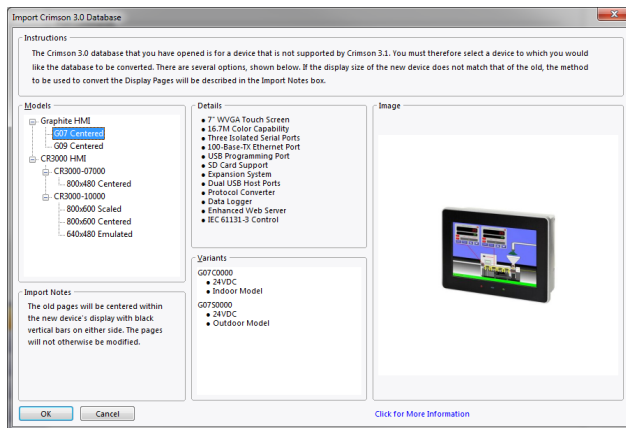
Import Crimson 3.0 Database

Instructions

The Crimson 3.0 database that you have opened is for a device that is not supported by Crimson 3.1. You must therefore select a device to which you would like the database to be converted. There are several options, shown below. If the display size of the new device does not match that of the old, the method to be used to convert the Display Pages will be described in the Import Notes box.

Models

Graphite HMI
G07 Centered
G09 Centered
CR3000 HMI
CR3000-07000
800x480 Centered
CR3000-10000
800x600 Scaled
800x600 Centered
640x480 Emulated

Details

• 7" WVGA Touch Screen
• 16.7M Color Capability
• Three Isolated Serial Ports
• 100-Base-TX Ethernet Port
• USB Programming Port
• SD Card Support
• Expansion System
• Dual USB Host Ports
• Protocol Converter
• Data Logger
• Enhanced Web Server
• IEC 61131-3 Control

Image

Import Notes

The old pages will be centered within the new device's display with black vertical bars on either side. The pages will not otherwise be modified.

Variants

G07C0000
• 24VDC
• Indoor Model
G07S0000
• 24VDC
• Outdoor Model

OK
Cancel
Click for More Information